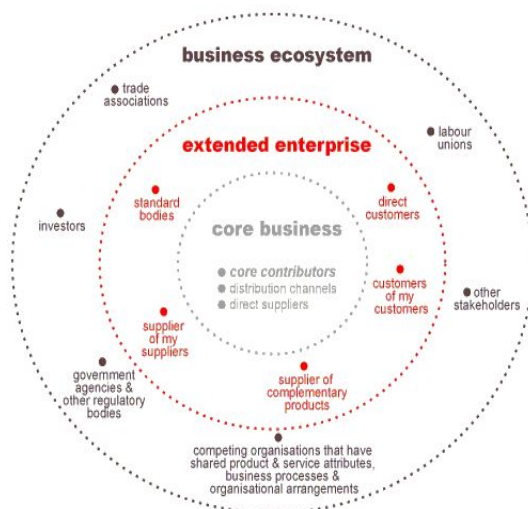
business ecosystem

trade associations

labour unions

extended enterprise

standard bodies

direct customers

investors

core business

core contributors
distribution channels
direct suppliers

customers of my customers

other stakeholders

supplier of my suppliers

government agencies & other regulatory bodies

supplier of complementary products

competing organisations that have shared product & service attributes, business processes & organisational arrangements